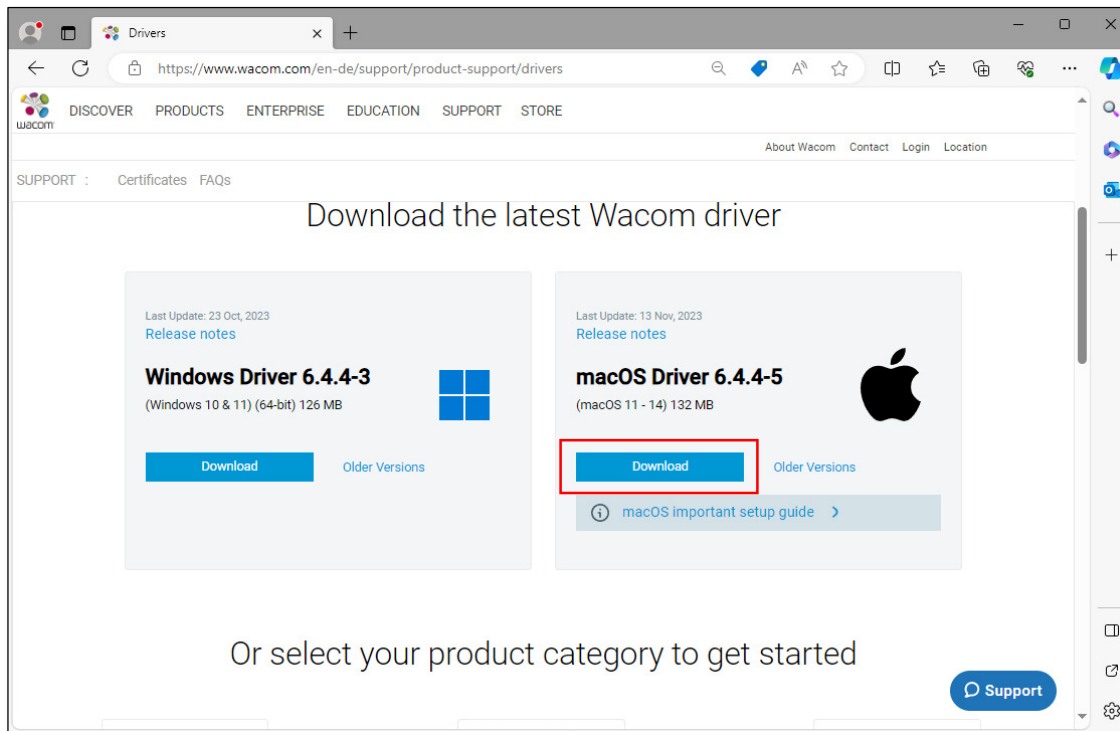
Drivers

https://www.wacom.com/en-de/support/product-support/drivers

wacom DISCOVER PRODUCTS ENTERPRISE EDUCATION SUPPORT STORE

About Wacom Contact Login Location

SUPPORT : Certificates FAQs

Download the latest Wacom driver

Last Update: 23 Oct, 2023
Release notes
Windows Driver 6.4.4-3
(Windows 10 & 11) (64-bit) 126 MB
Download
Older Versions

Last Update: 13 Nov, 2023
Release notes
macOS Driver 6.4.4-5
(macOS 11 - 14) 132 MB
Download
Older Versions
macOS important setup guide

Or select your product category to get started

Support